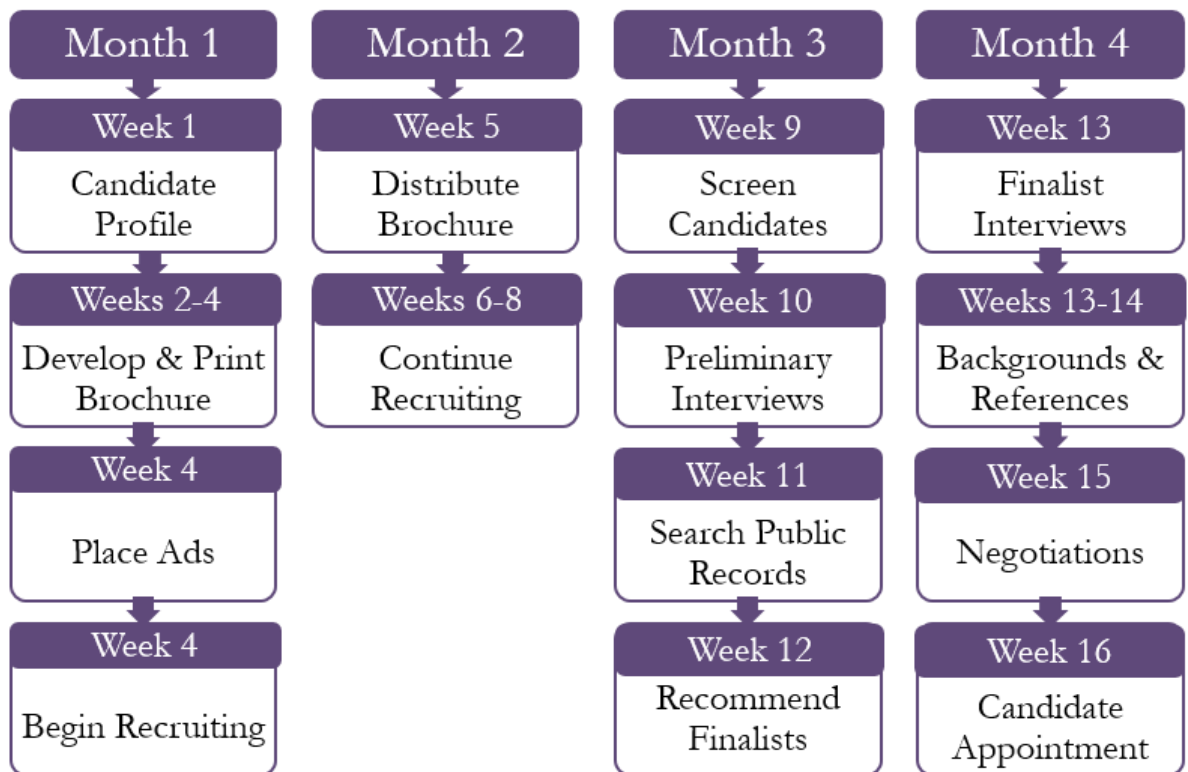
Month 1

Week 1
Candidate Profile

Weeks 2-4
Develop & Print Brochure

Week 4
Place Ads

Week 4
Begin Recruiting

Month 2

Week 5
Distribute Brochure

Weeks 6-8
Continue Recruiting

Month 3

Week 9
Screen Candidates

Week 10
Preliminary Interviews

Week 11
Search Public Records

Week 12
Recommend Finalists

Month 4

Week 13
Finalist Interviews

Weeks 13-14
Backgrounds & References

Week 15
Negotiations

Week 16
Candidate Appointment